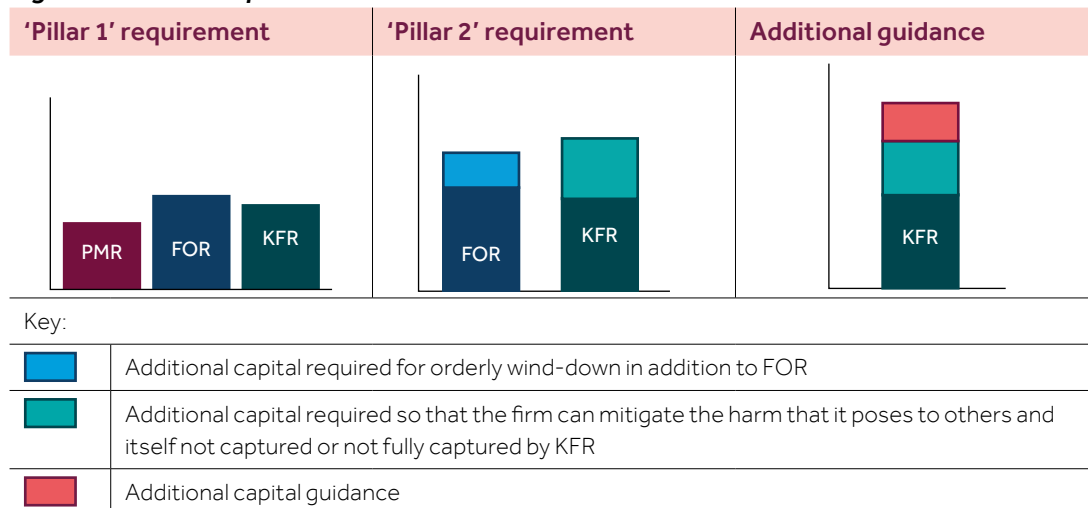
| 'Pillar 1' requirement | 'Pillar 2' requirement | Additional guidance |
|---|---|---|
| PMR FOR KFR | FOR KFR | KFR |

Key:

| | |
|---|---|
| | Additional capital required for orderly wind-down in addition to FOR |
| | Additional capital required so that the firm can mitigate the harm that it poses to others and itself not captured or not fully captured by KFR |
| | Additional capital guidance |